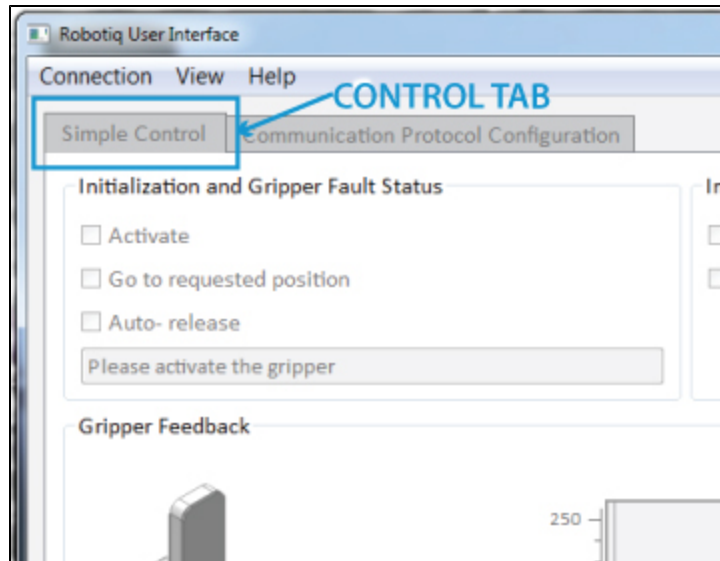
Robotiq User Interface

Connection View Help

CONTROL TAB

Simple Control

Communication Protocol Configuration

Initialization and Gripper Fault Status

Activate

Go to requested position

Auto- release

Please activate the gripper

In

Gripper Feedback

250